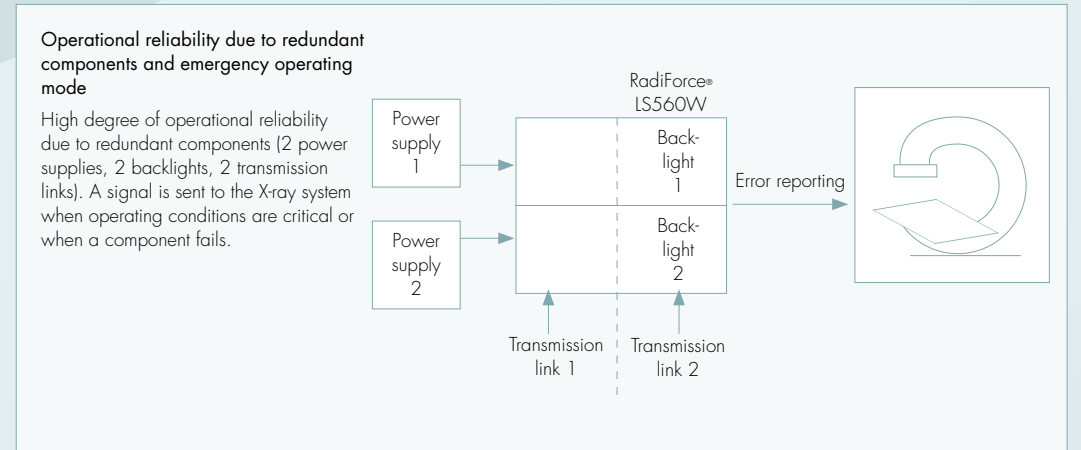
Operational reliability due to redundant components and emergency operating mode

High degree of operational reliability due to redundant components (2 power supplies, 2 backlights, 2 transmission links). A signal is sent to the X-ray system when operating conditions are critical or when a component fails.

RadiForce®
LS560W

Power supply 1

Power supply 2

Back-light 1

Back-light 2

Error reporting

Transmission link 1

Transmission link 2